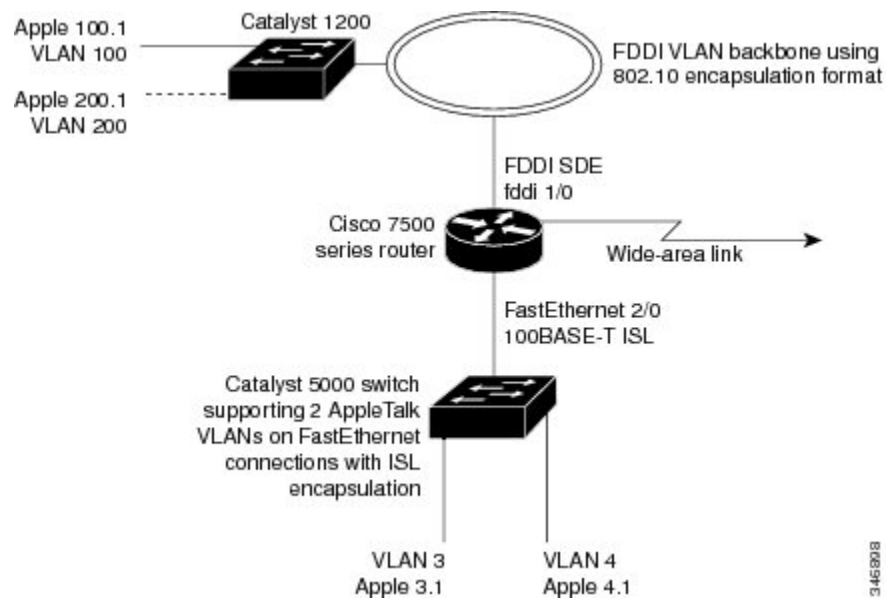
Apple 100.1
VLAN 100

Catalyst 1200

FDDI VLAN backbone using 802.10 encapsulation format

Apple 200.1
VLAN 200

FDDI SDE
fddi 1/0

Cisco 7500
series router

Wide-area link

FastEthernet 2/0
100BASE-T ISL

Catalyst 5000 switch supporting 2 AppleTalk VLANs on FastEthernet connections with ISL encapsulation

VLAN 3
Apple 3.1

VLAN 4
Apple 4.1

346898